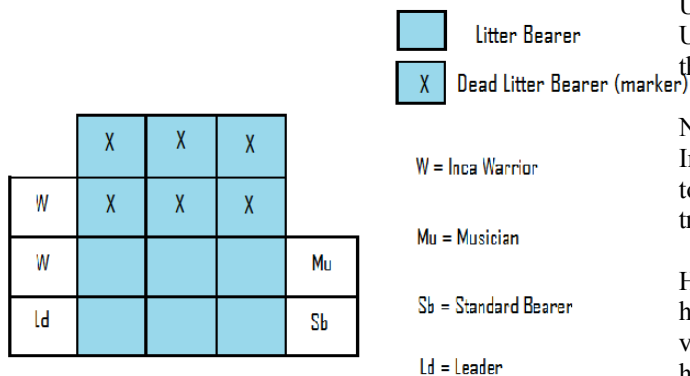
Litter Bearer

X Dead Litter Bearer (marker)

W = Inca Warrior

Mu = Musician

Sb = Standard Bearer

Ld = Leader

|  | X | X | X |  |
|---|---|---|---|---|
| W | X | X | X |  |
| W |  |  |  | Mu |
| Ld |  |  |  | Sb |

U
U
th

N
In
te
tr

H
h
v
h